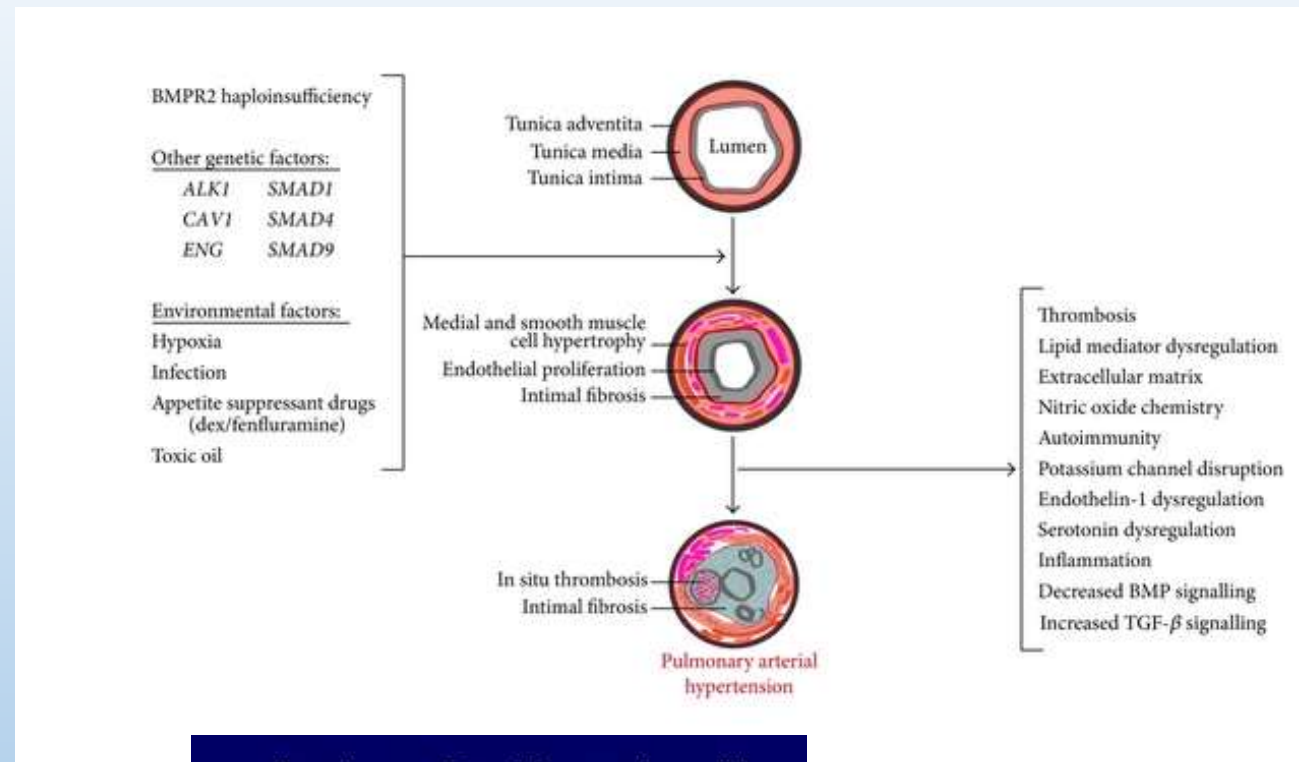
BMPR2 haploinsufficiency

Other genetic factors:

| ALK1 | SMAD1 |
|---|---|
| CAV1 | SMAD4 |
| ENG | SMAD9 |

Environmental factors:
Hypoxia
Infection
Appetite suppressant drugs (dex/fenfluramine)
Toxic oil

Tunica adventita
Tunica media
Tunica intima
Lumen

Medial and smooth muscle cell hypertrophy
Endothelial proliferation
Intimal fibrosis

In situ thrombosis
Intimal fibrosis

Pulmonary arterial hypertension

Thrombosis
Lipid mediator dysregulation
Extracellular matrix
Nitric oxide chemistry
Autoimmunity
Potassium channel disruption
Endothelin-1 dysregulation
Serotonin dysregulation
Inflammation
Decreased BMP signalling
Increased TGF-$\beta$ signalling

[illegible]